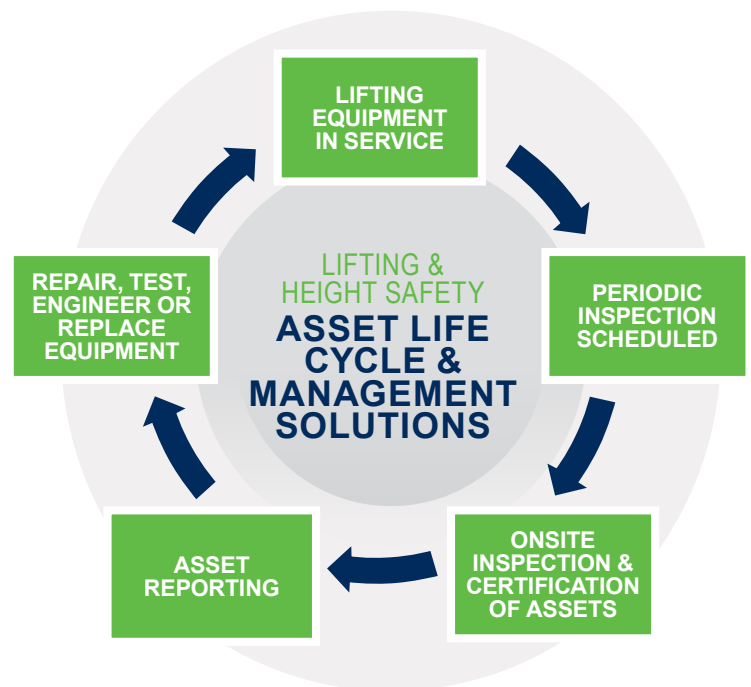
LIFTING EQUIPMENT IN SERVICE

PERIODIC INSPECTION SCHEDULED

ONSITE INSPECTION & CERTIFICATION OF ASSETS

ASSET REPORTING

REPAIR, TEST, ENGINEER OR REPLACE EQUIPMENT

LIFTING & HEIGHT SAFETY

ASSET LIFE CYCLE & MANAGEMENT SOLUTIONS